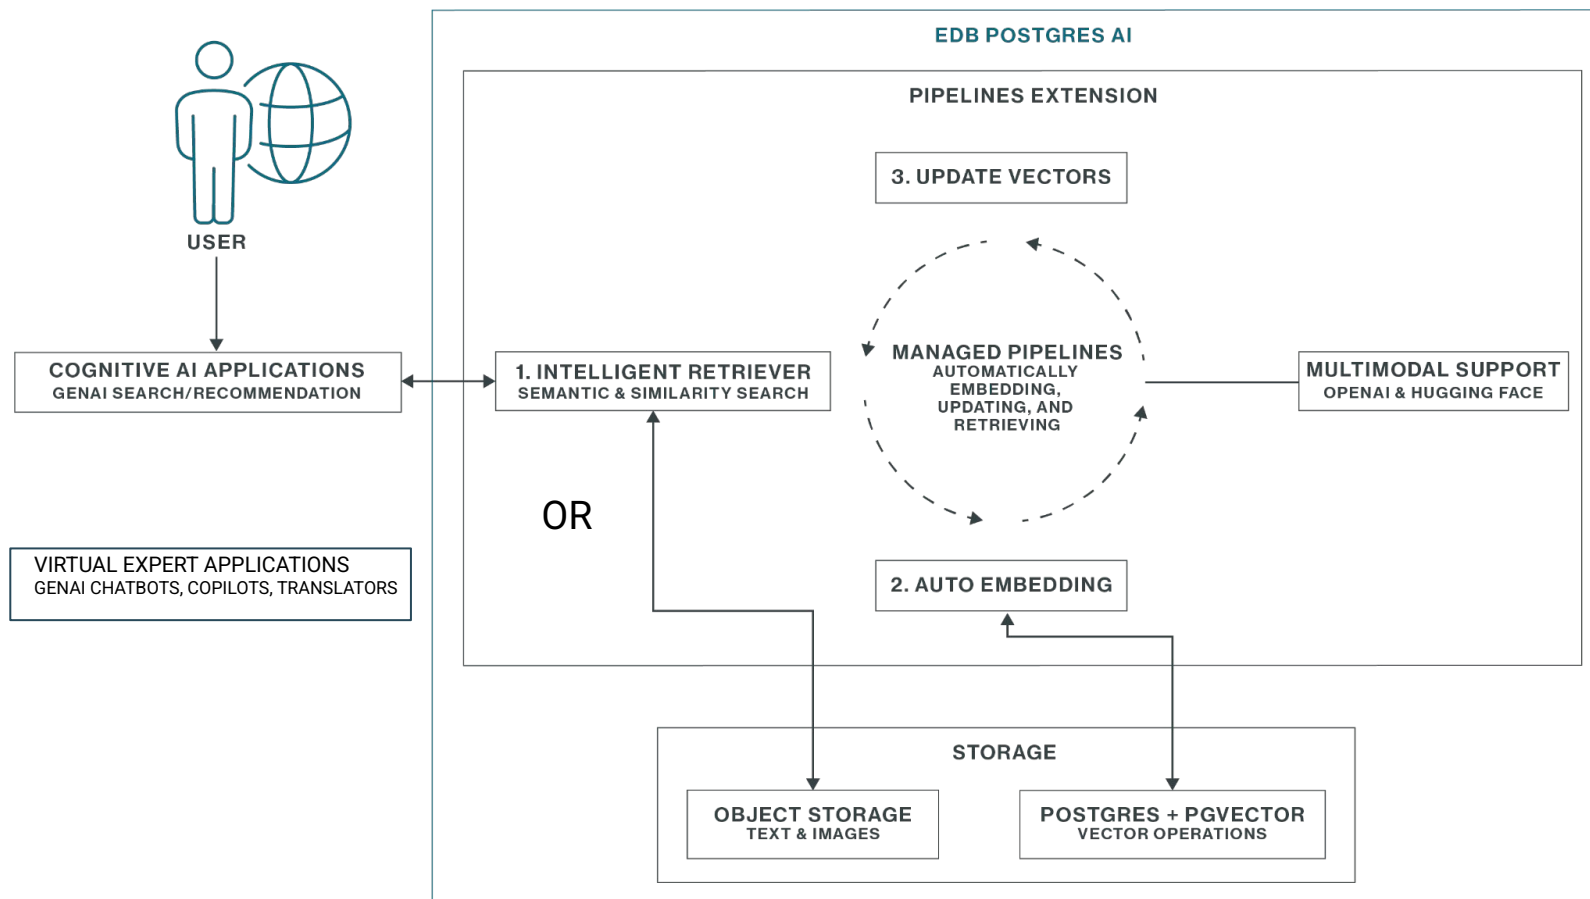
USER

COGNITIVE AI APPLICATIONS
GENAI SEARCH/RECOMMENDATION

VIRTUAL EXPERT APPLICATIONS
GENAI CHATBOTS, COPILOTS, TRANSLATORS

EDB POSTGRES AI

PIPELINES EXTENSION

3. UPDATE VECTORS

1. INTELLIGENT RETRIEVER
SEMANTIC & SIMILARITY SEARCH

MANAGED PIPELINES
AUTOMATICALLY EMBEDDING, UPDATING, AND RETRIEVING

MULTIMODAL SUPPORT
OPENAI & HUGGING FACE

OR

2. AUTO EMBEDDING

STORAGE

OBJECT STORAGE
TEXT & IMAGES

POSTGRES + PGVECTOR
VECTOR OPERATIONS